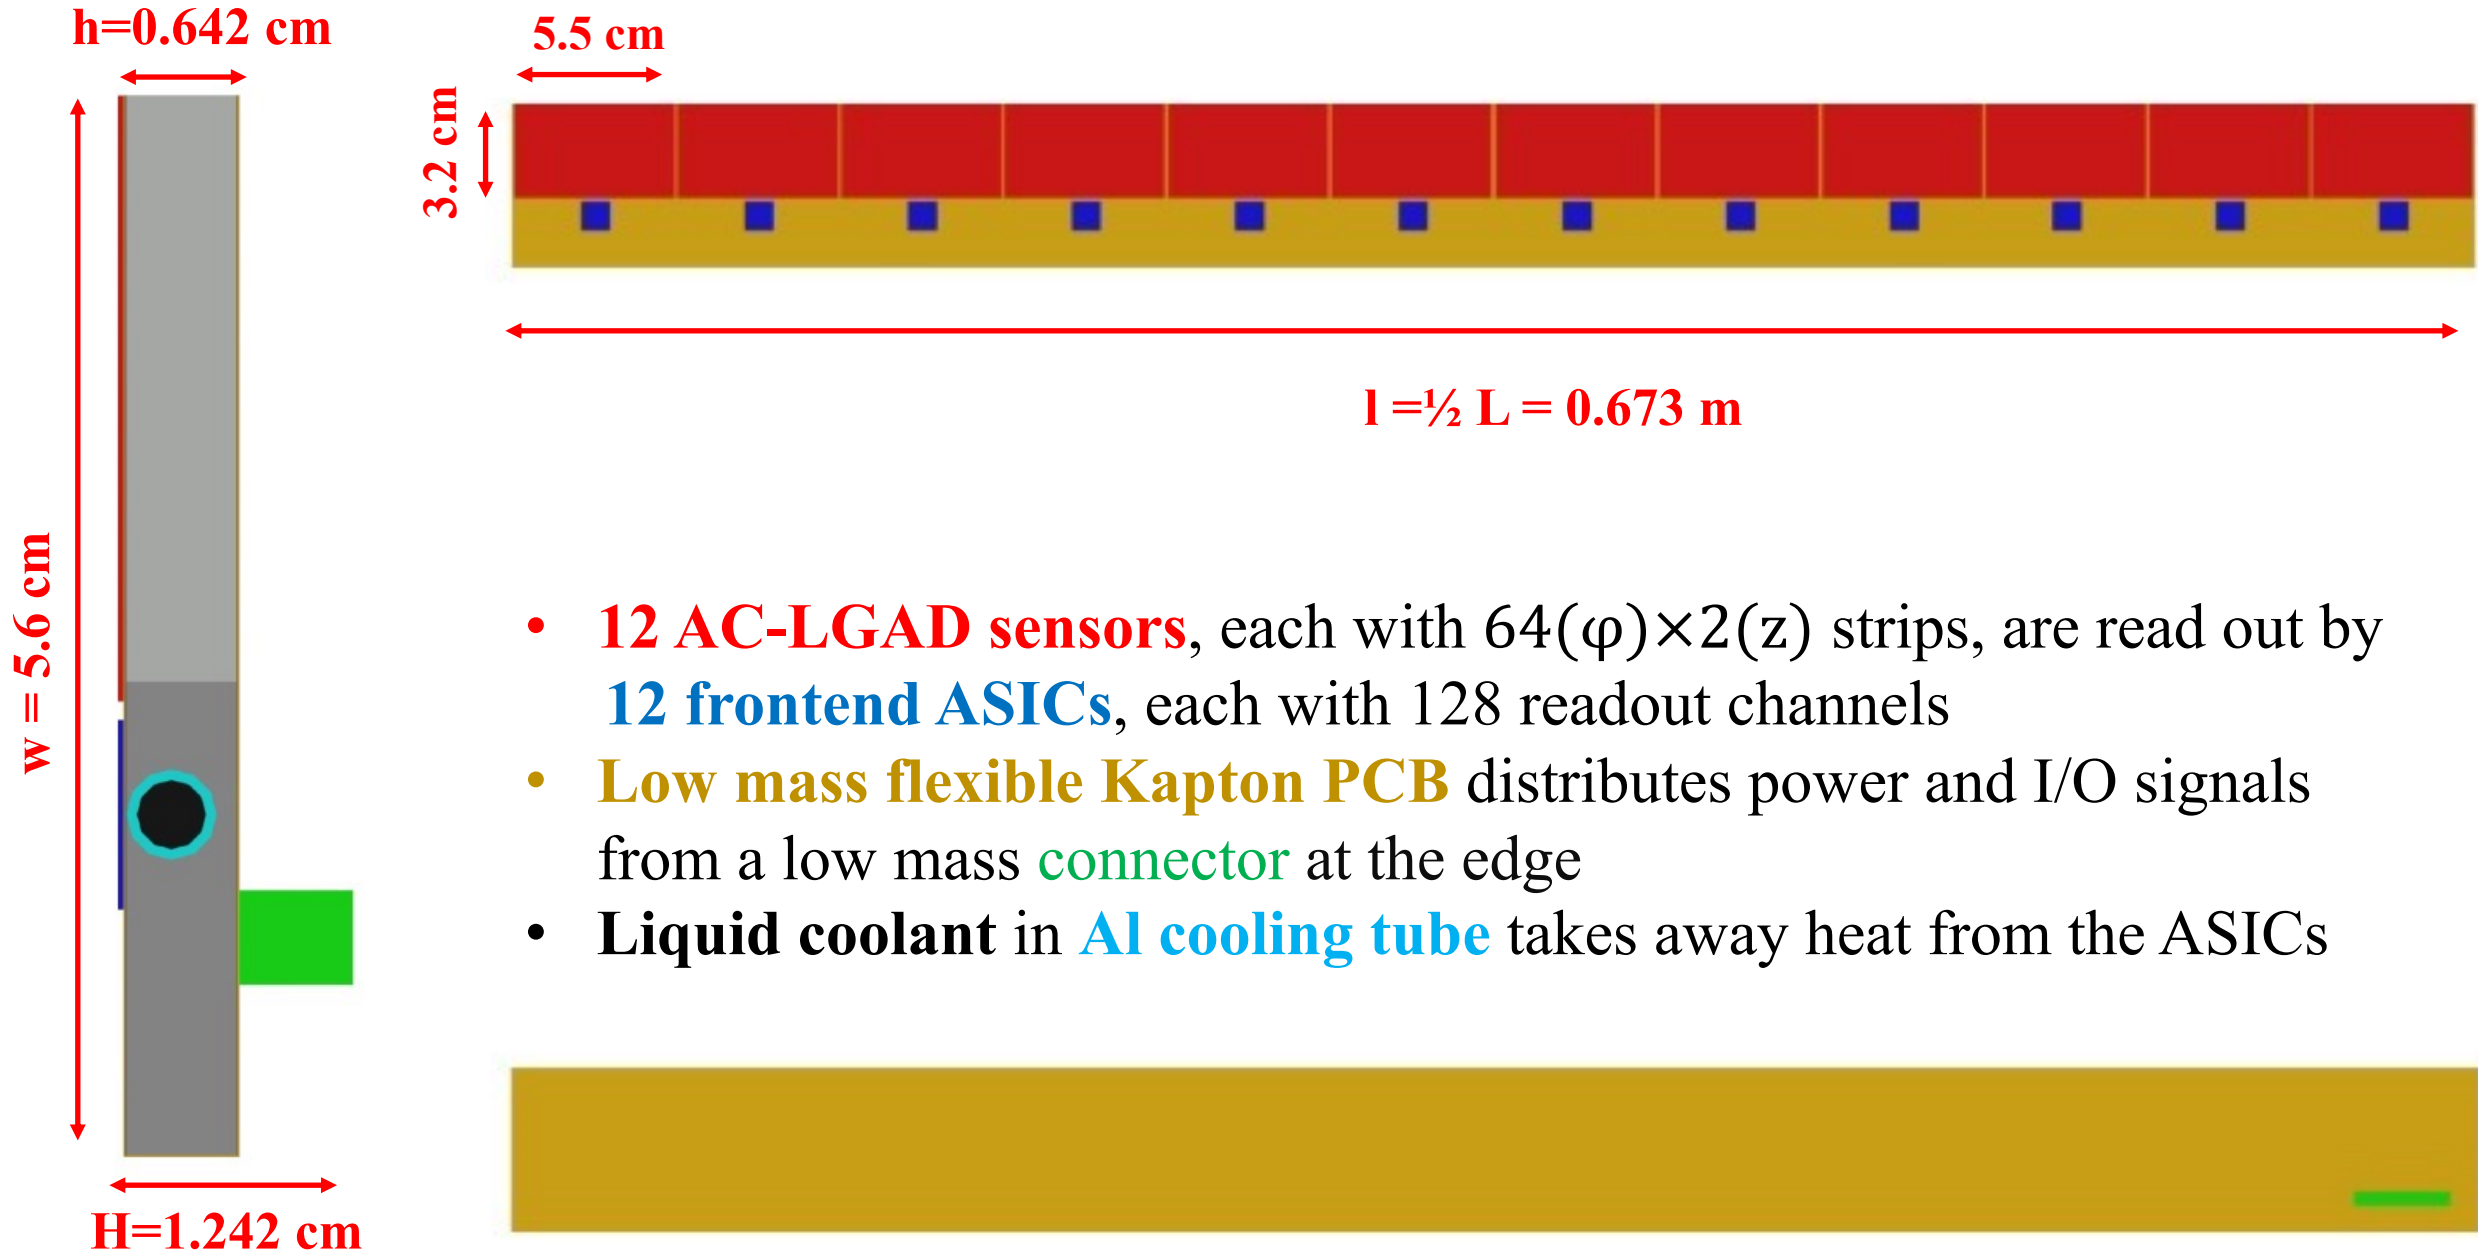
h=0.642 cm

w = 5.6 cm

H=1.242 cm

5.5 cm

3.2 cm

l =½ L = 0.673 m

• 12 AC-LGAD sensors, each with 64(φ)×2(z) strips, are read out by 12 frontend ASICs, each with 128 readout channels
• Low mass flexible Kapton PCB distributes power and I/O signals from a low mass connector at the edge
• Liquid coolant in Al cooling tube takes away heat from the ASICs